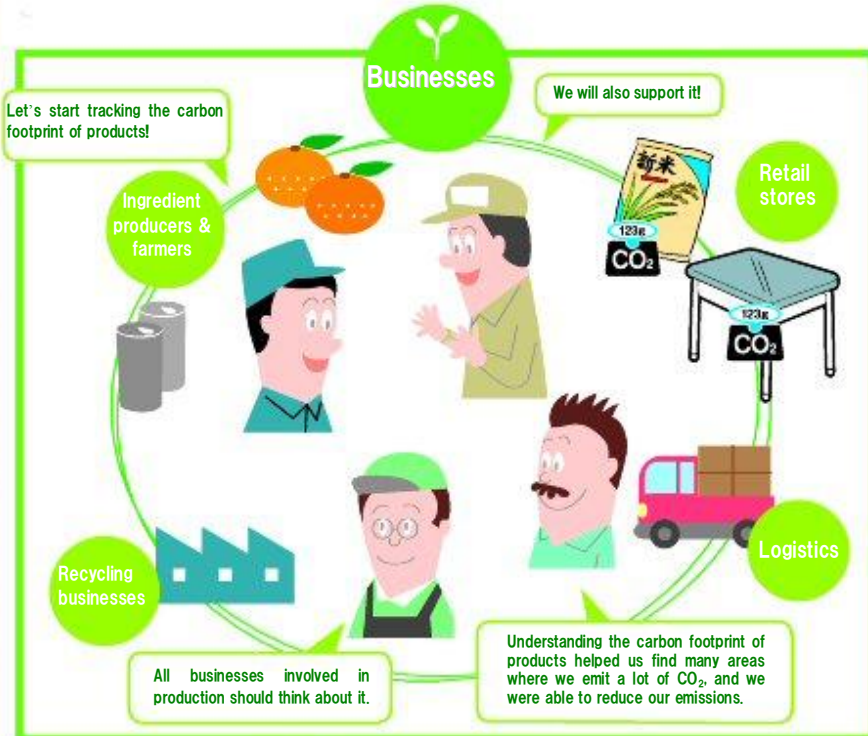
Businesses

Let's start tracking the carbon footprint of products!

We will also support it!

Ingredient producers & farmers

新米

123g

$CO_2$

Retail stores

123g

$CO_2$

Logistics

Recycling businesses

All businesses involved in production should think about it.

Understanding the carbon footprint of products helped us find many areas where we emit a lot of $CO_2$, and we were able to reduce our emissions.